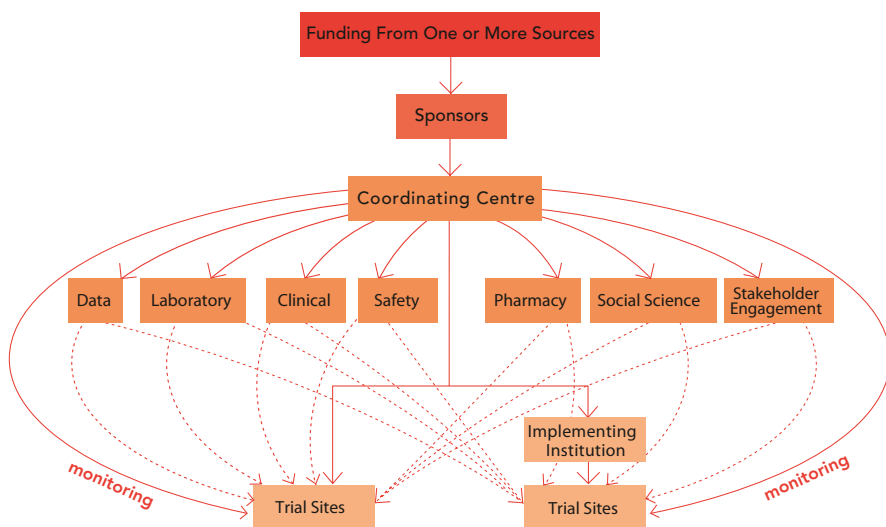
Funding From One or More Sources

Sponsors

Coordinating Centre

Data

Laboratory

Clinical

Safety

Pharmacy

Social Science

Stakeholder Engagement

Implementing Institution

monitoring

Trial Sites

Trial Sites

monitoring